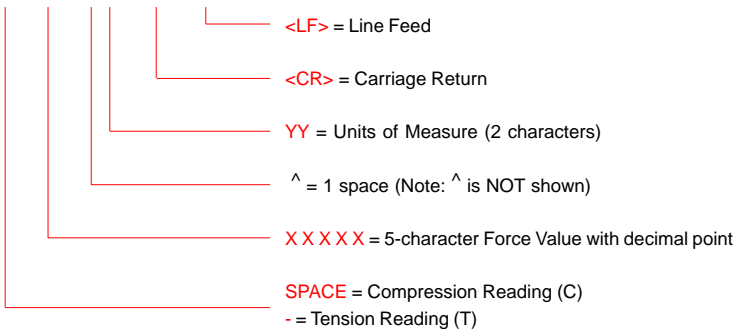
<LF> = Line Feed

<CR> = Carriage Return

YY = Units of Measure (2 characters)

^ = 1 space (Note: ^ is NOT shown)

X X X X X = 5-character Force Value with decimal point

SPACE = Compression Reading (C)
- = Tension Reading (T)